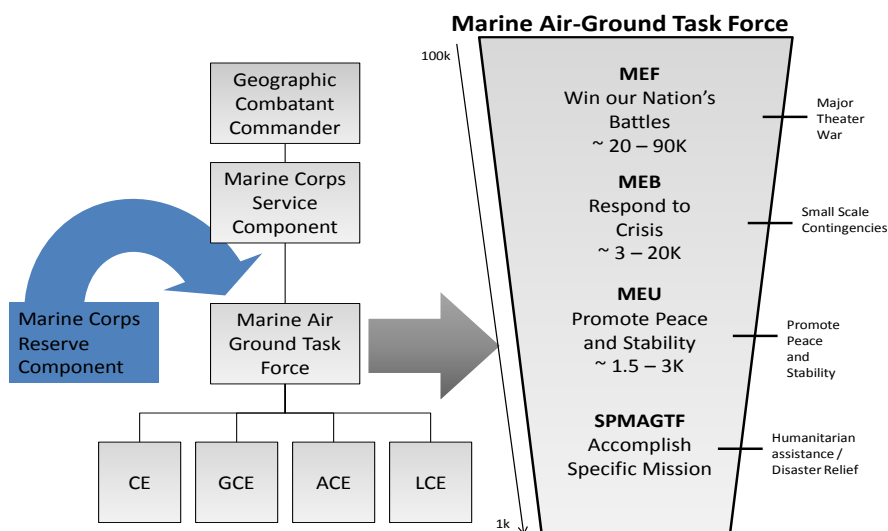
Marine Air-Ground Task Force

Geographic Combatant Commander

Marine Corps Service Component

Marine Corps Reserve Component

Marine Air Ground Task Force

CE

GCE

ACE

LCE

100k

MEF
Win our Nation's Battles
~ 20 – 90K

Major Theater War

MEB
Respond to Crisis
~ 3 – 20K

Small Scale Contingencies

MEU
Promote Peace and Stability
~ 1.5 – 3K

Promote Peace and Stability

SPMAGTF
Accomplish Specific Mission

Humanitarian assistance / Disaster Relief

1k